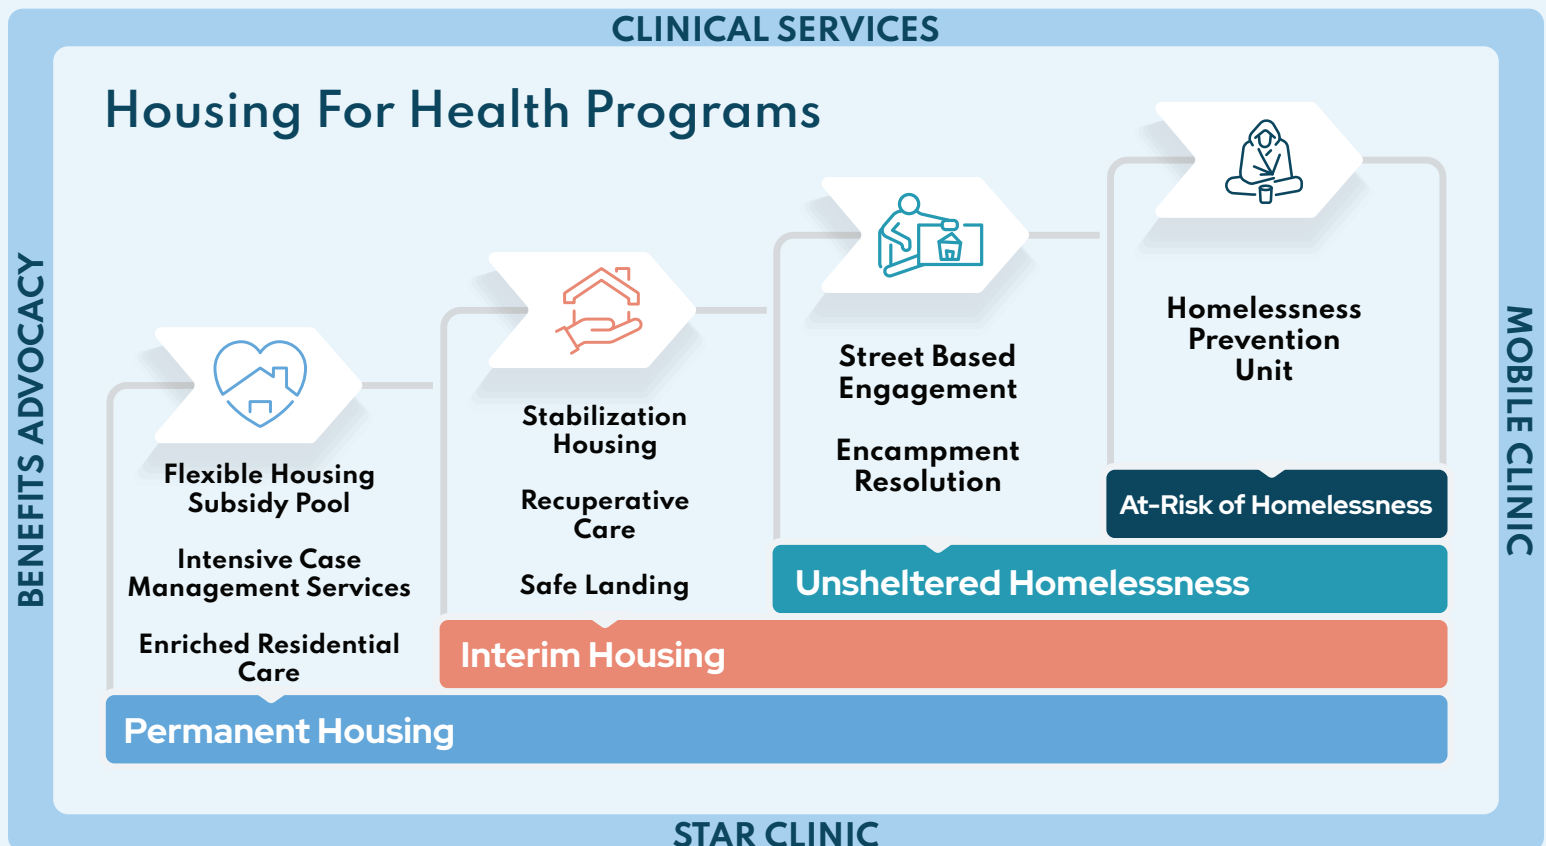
CLINICAL SERVICES

BENEFITS ADVOCACY

MOBILE CLINIC

Housing For Health Programs

Flexible Housing Subsidy Pool

Intensive Case Management Services

Enriched Residential Care

Stabilization Housing

Recuperative Care

Safe Landing

Street Based Engagement

Encampment Resolution

Homelessness Prevention Unit

At-Risk of Homelessness

Unsheltered Homelessness

Interim Housing

Permanent Housing

STAR CLINIC